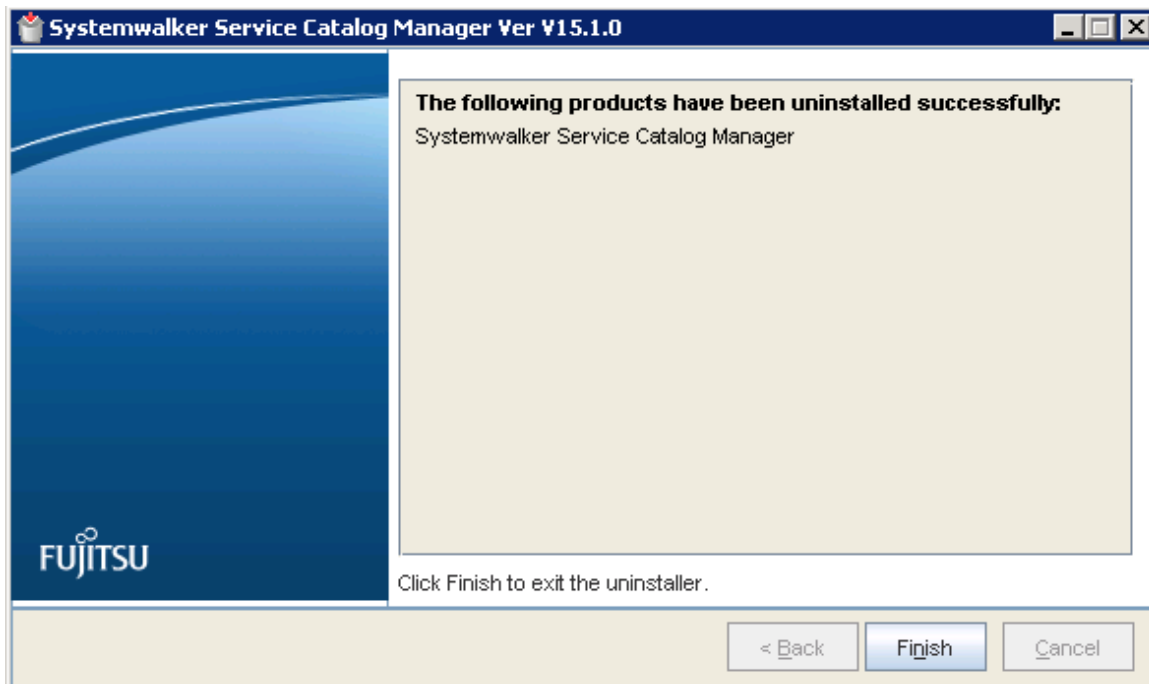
Systemwalker Service Catalog Manager Ver V15.1.0

FUJITSU

The following products have been uninstalled successfully:
Systemwalker Service Catalog Manager

Click Finish to exit the uninstaller.

< Back
Finish
Cancel